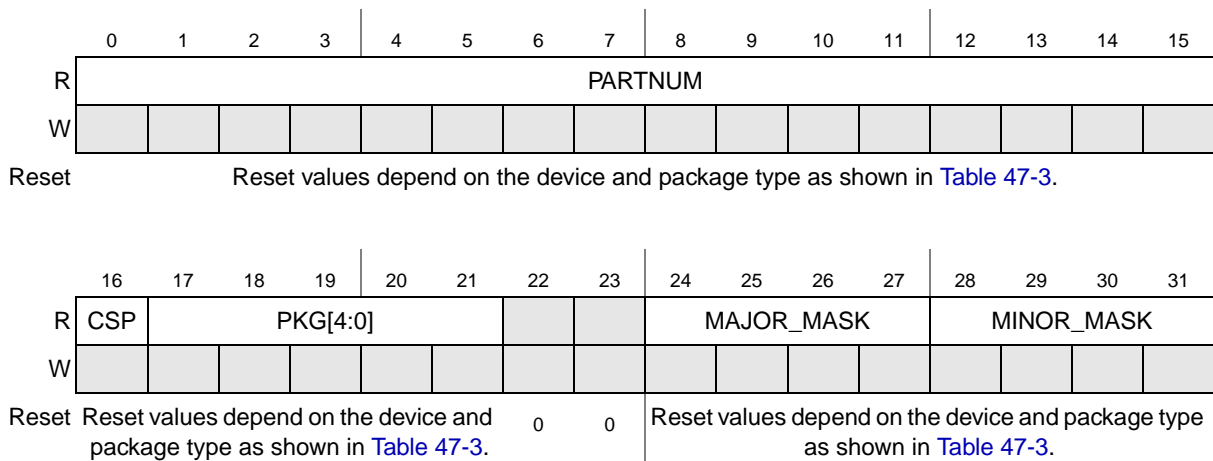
| | 0 | 1 | 2 | 3 | 4 | 5 | 6 | 7 | 8 | 9 | 10 | 11 | 12 | 13 | 14 | 15 |
|---|---|---|---|---|---|---|---|---|---|---|---|---|---|---|---|---|
| R | PARTNUM | | | | | | | | | | | | | | | |
| W | | | | | | | | | | | | | | | | |
| Reset | Reset values depend on the device and package type as shown in Table 47-3. | | | | | | | | | | | | | | | |

| | 16 | 17 | 18 | 19 | 20 | 21 | 22 | 23 | 24 | 25 | 26 | 27 | 28 | 29 | 30 | 31 |
|---|---|---|---|---|---|---|---|---|---|---|---|---|---|---|---|---|
| R | CSP | PKG[4:0] | | | | | | | MAJOR_MASK | | | | MINOR_MASK | | | |
| W | | | | | | | | | | | | | | | | |
| Reset | Reset values depend on the device and package type as shown in Table 47-3. | | | | | | 0 | 0 | Reset values depend on the device and package type as shown in Table 47-3. | | | | | | | |